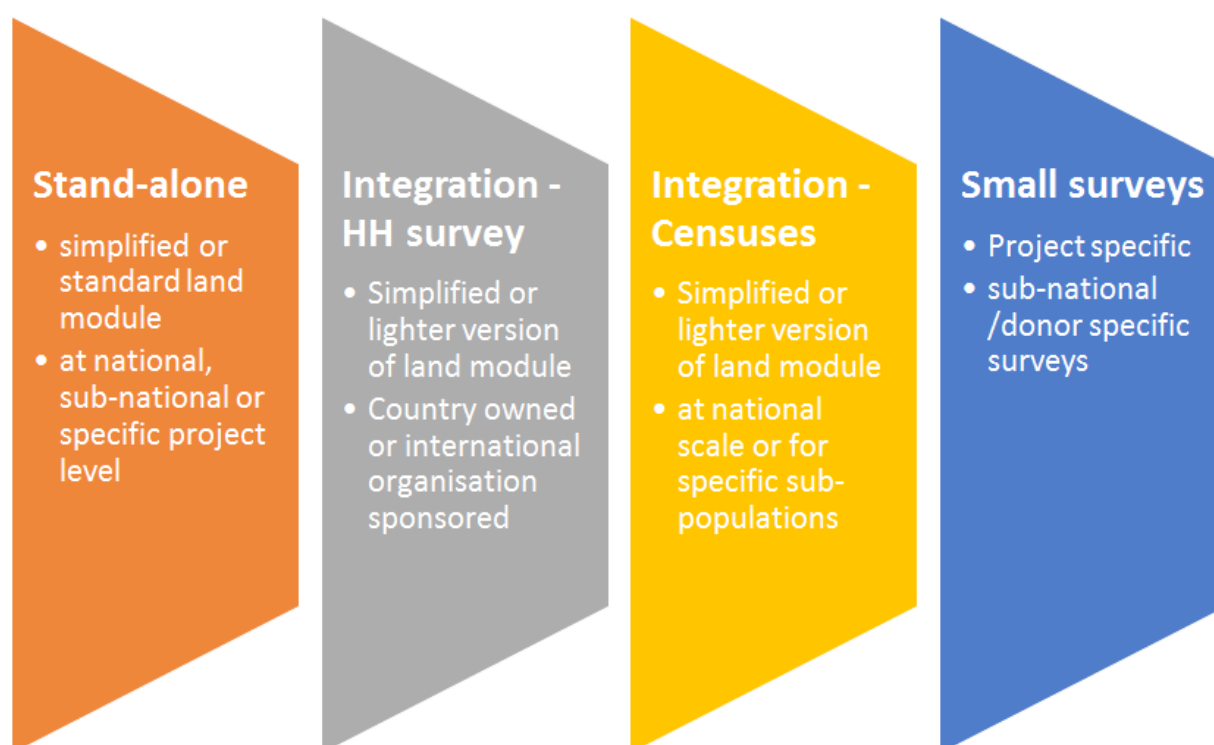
Stand-alone

• simplified or standard land module
• at national, sub-national or specific project level

Integration - HH survey

• Simplified or lighter version of land module
• Country owned or international organisation sponsored

Integration - Censuses

• Simplified or lighter version of land module
• at national scale or for specific sub-populations

Small surveys

• Project specific
• sub-national /donor specific surveys